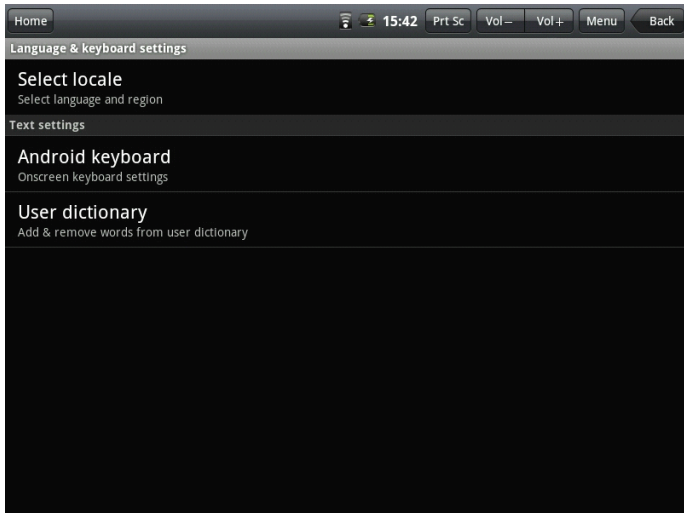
Home 15:42 Prt Sc Vol – Vol + Menu Back

Language & keyboard settings

Select locale
Select language and region

Text settings

Android keyboard
Onscreen keyboard settings

User dictionary
Add & remove words from user dictionary